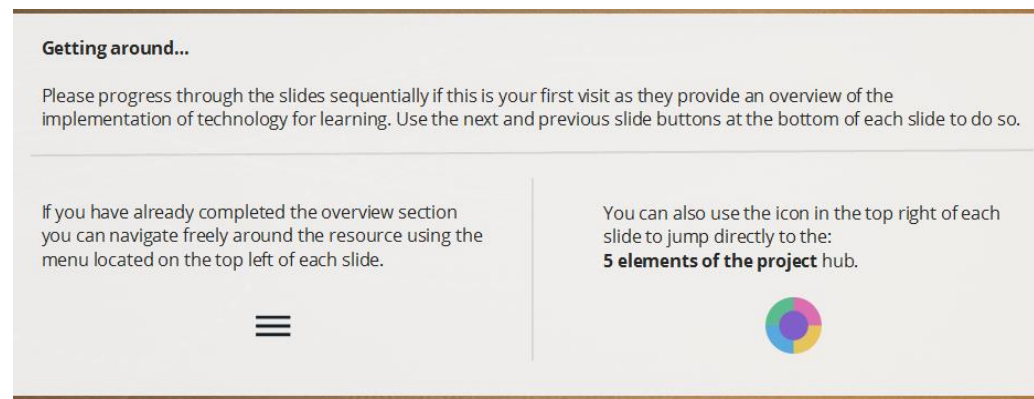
**Getting around...**

Please progress through the slides sequentially if this is your first visit as they provide an overview of the implementation of technology for learning. Use the next and previous slide buttons at the bottom of each slide to do so.

If you have already completed the overview section you can navigate freely around the resource using the menu located on the top left of each slide.

You can also use the icon in the top right of each slide to jump directly to the:
**5 elements of the project** hub.